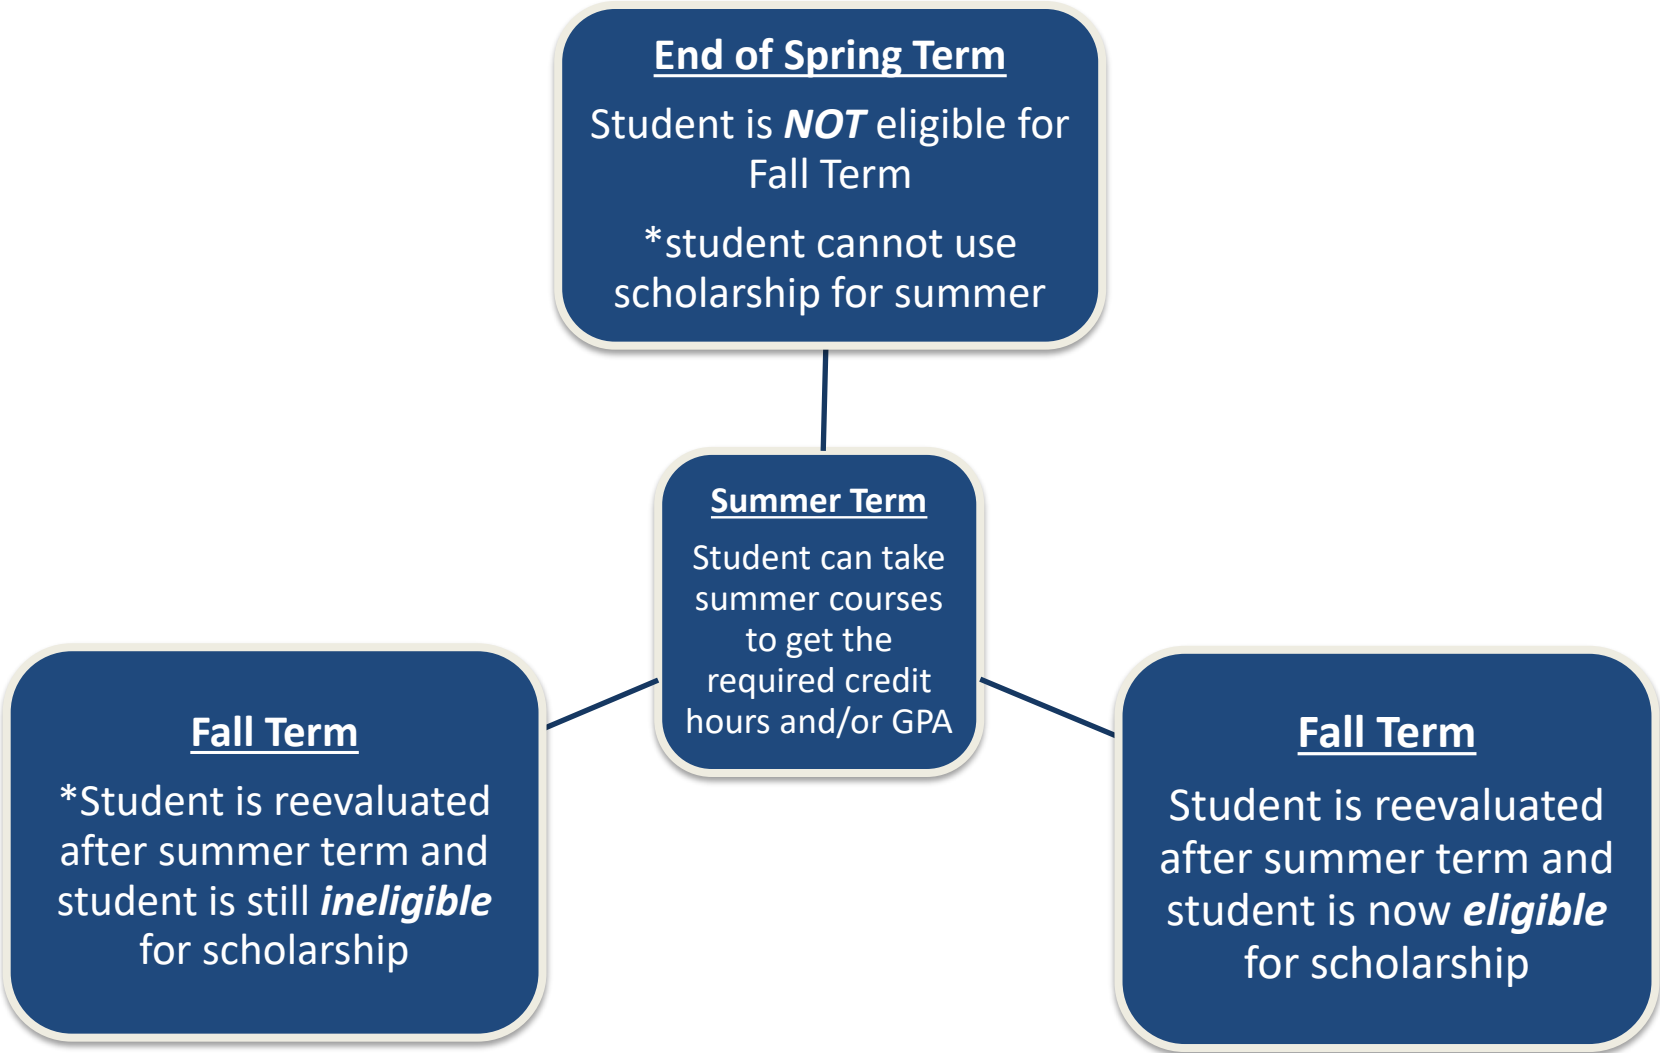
End of Spring Term

Student is NOT eligible for Fall Term

*student cannot use scholarship for summer

Summer Term

Student can take summer courses to get the required credit hours and/or GPA

Fall Term

*Student is reevaluated after summer term and student is still ineligible for scholarship

Fall Term

Student is reevaluated after summer term and student is now eligible for scholarship